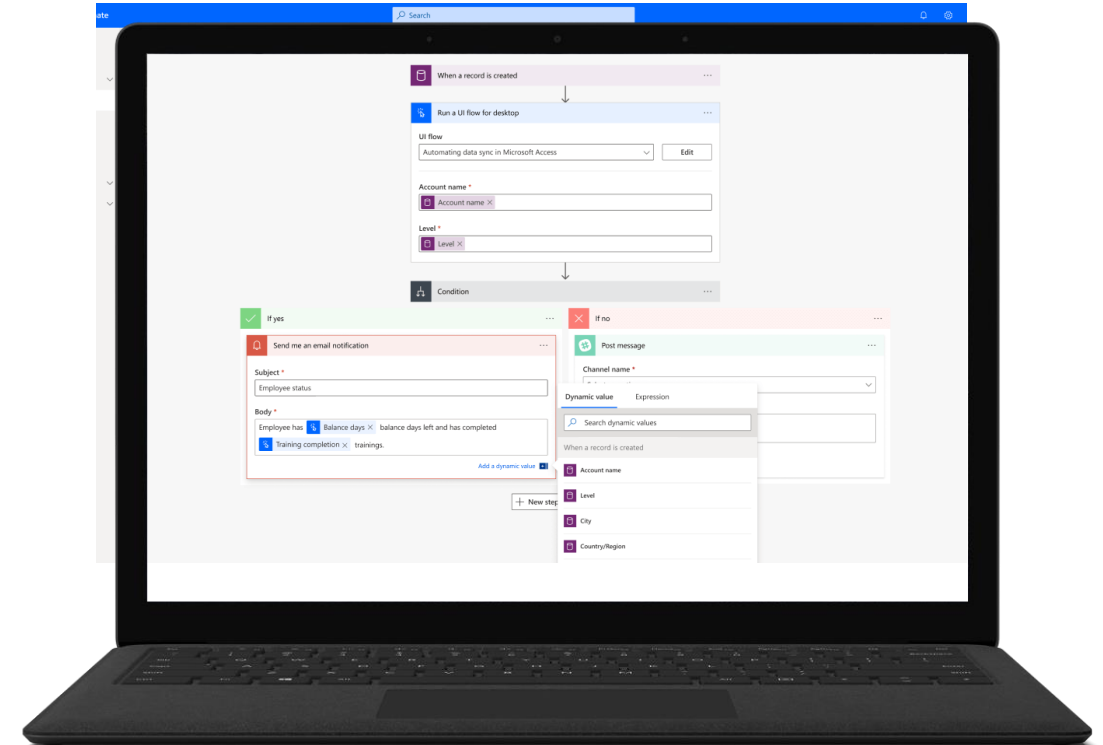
ate

Search

When a record is created

Run a UI flow for desktop

UI flow

Automating data sync in Microsoft Access

Edit

Account name *

Account name ×

Level *

Level ×

Condition

If yes

If no

Send me an email notification

Post message

Subject *

Employee status

Channel name *

Body *

Employee has Balance days × balance days left and has completed Training completion × trainings.

Add a dynamic value

Dynamic value

Expression

Search dynamic values

When a record is created

Account name

Level

City

Country/Region

New step